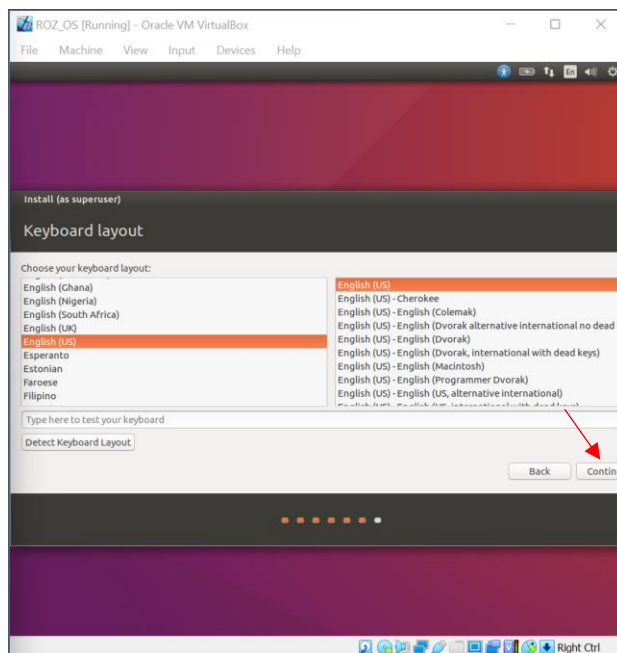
ROZ_OS [Running] - Oracle VM VirtualBox

File Machine View Input Devices Help

En

Install (as superuser)

Keyboard layout

Choose your keyboard layout:

English (Ghana)
English (Nigeria)
English (South Africa)
English (UK)
English (US)
Esperanto
Estonian
Faroese
Filipino

English (US)
English (US) - Cherokee
English (US) - English (Colemak)
English (US) - English (Dvorak alternative international no dead
English (US) - English (Dvorak)
English (US) - English (Dvorak, international with dead keys)
English (US) - English (Macintosh)
English (US) - English (Programmer Dvorak)
English (US) - English (US, alternative international)
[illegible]

Type here to test your keyboard

Detect Keyboard Layout

Back Contin

Right Ctrl